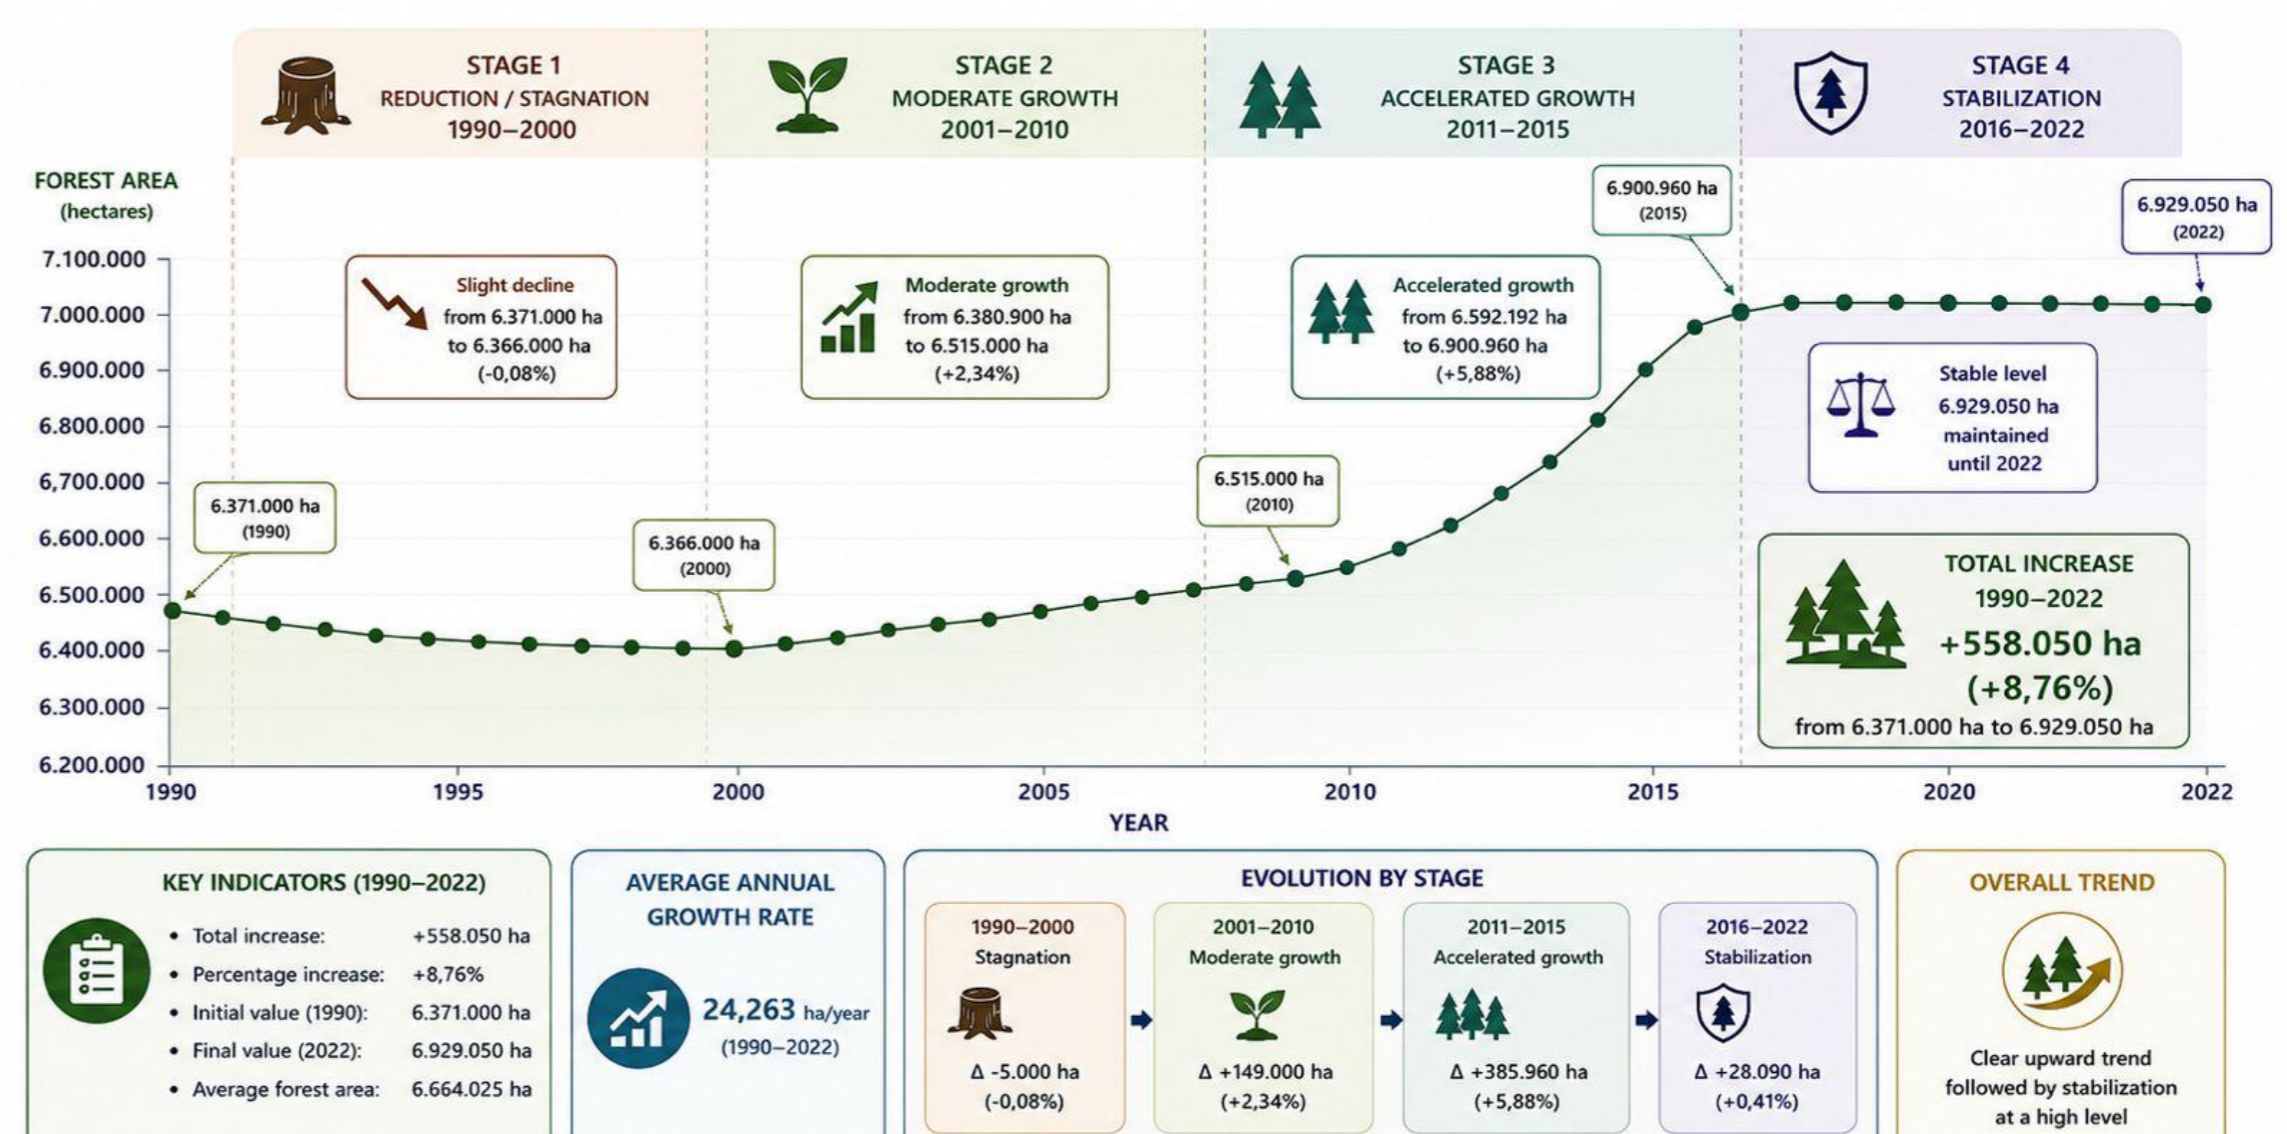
STAGE 1
REDUCTION / STAGNATION
1990–2000

STAGE 2
MODERATE GROWTH
2001–2010

STAGE 3
ACCELERATED GROWTH
2011–2015

STAGE 4
STABILIZATION
2016–2022

FOREST AREA
(hectares)

7.100.000
7.000.000
6.900.000
6.800.000
6.700.000
6.600.000
6.500.000
6.400.000
6.300.000
6.200.000

Slight decline
from 6.371.000 ha
to 6.366.000 ha
(-0,08%)

Moderate growth
from 6.380.900 ha
to 6.515.000 ha
(+2,34%)

Accelerated growth
from 6.592.192 ha
to 6.900.960 ha
(+5,88%)

6.900.960 ha
(2015)

6.929.050 ha
(2022)

Stable level
6.929.050 ha
maintained
until 2022

6.371.000 ha
(1990)

6.366.000 ha
(2000)

6.515.000 ha
(2010)

TOTAL INCREASE
1990–2022
+558.050 ha
(+8,76%)
from 6.371.000 ha to 6.929.050 ha

1990 1995 2000 2005 2010 2015 2020 2022
YEAR

KEY INDICATORS (1990–2022)
• Total increase: +558.050 ha
• Percentage increase: +8,76%
• Initial value (1990): 6.371.000 ha
• Final value (2022): 6.929.050 ha
• Average forest area: 6.664.025 ha

AVERAGE ANNUAL GROWTH RATE
24,263 ha/year
(1990–2022)

EVOLUTION BY STAGE
1990–2000
Stagnation
Δ -5.000 ha
(-0,08%)

2001–2010
Moderate growth
Δ +149.000 ha
(+2,34%)

2011–2015
Accelerated growth
Δ +385.960 ha
(+5,88%)

2016–2022
Stabilization
Δ +28.090 ha
(+0,41%)

OVERALL TREND
Clear upward trend followed by stabilization at a high level